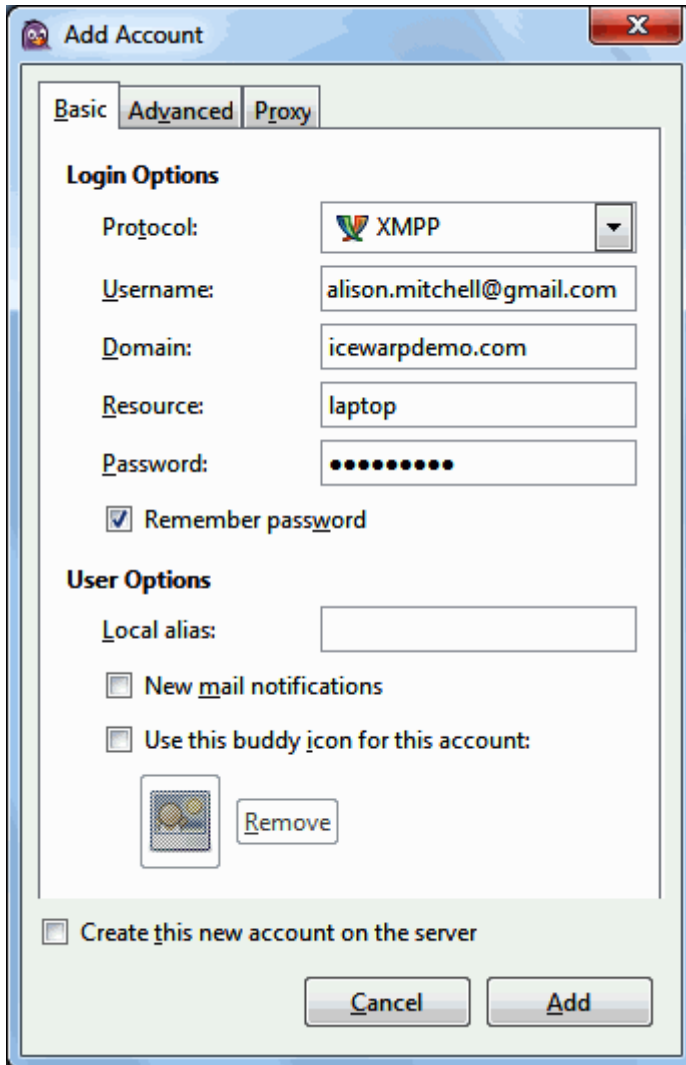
Add Account

Basic | Advanced | Proxy

Login Options

Protocol: XMPP

Username: alison.mitchell@gmail.com

Domain: icewarpdemo.com

Resource: laptop

Password: ••••••••••

Remember password

User Options

Local alias:

New mail notifications

Use this buddy icon for this account:

Remove

Create this new account on the server

Cancel | Add